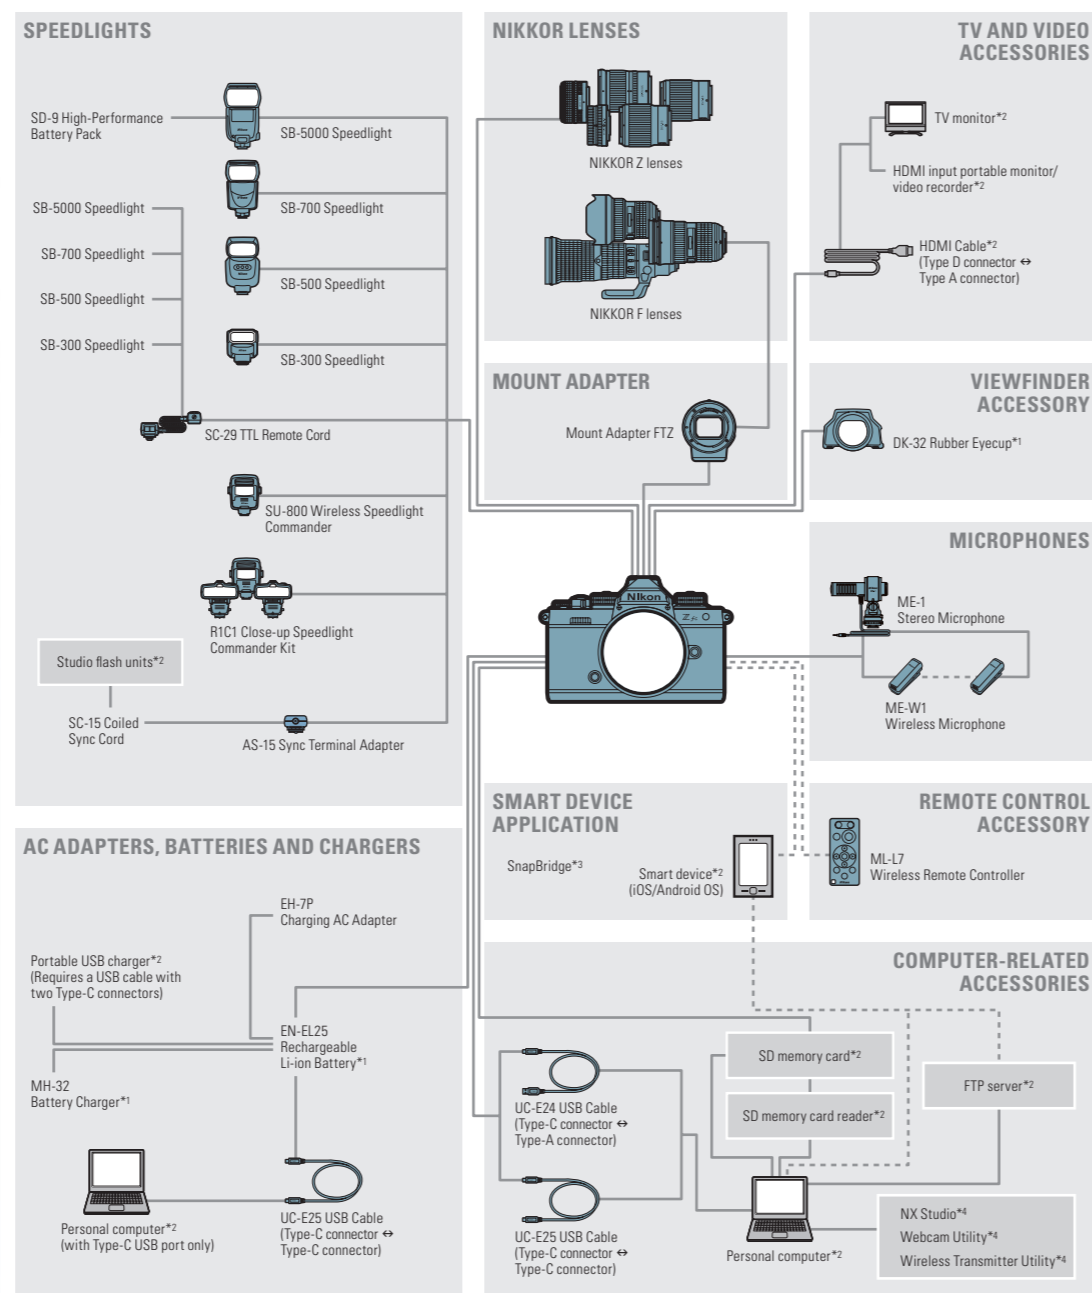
SPEEDLIGHTS

SD-9 High-Performance Battery Pack

SB-5000 Speedlight

SB-700 Speedlight

SB-500 Speedlight

SB-300 Speedlight

SB-5000 Speedlight

SB-700 Speedlight

SB-500 Speedlight

SB-300 Speedlight

SC-29 TTL Remote Cord

SU-800 Wireless Speedlight Commander

R1C1 Close-up Speedlight Commander Kit

Studio flash units*2

SC-15 Coiled Sync Cord

AS-15 Sync Terminal Adapter

NIKKOR LENSES

NIKKOR Z lenses

NIKKOR F lenses

MOUNT ADAPTER

Mount Adapter FTZ

TV AND VIDEO ACCESSORIES

TV monitor*2

HDMI input portable monitor/ video recorder*2

HDMI Cable*2 (Type D connector ↔ Type A connector)

VIEWFINDER ACCESSORY

DK-32 Rubber Eyecup*1

MICROPHONES

ME-1 Stereo Microphone

ME-W1 Wireless Microphone

Nikon

SMART DEVICE APPLICATION

SnapBridge*3

Smart device*2 (iOS/Android OS)

REMOTE CONTROL ACCESSORY

ML-L7 Wireless Remote Controller

AC ADAPTERS, BATTERIES AND CHARGERS

EH-7P Charging AC Adapter

Portable USB charger*2 (Requires a USB cable with two Type-C connectors)

EN-EL25 Rechargeable Li-ion Battery*1

MH-32 Battery Charger*1

Personal computer*2 (with Type-C USB port only)

UC-E25 USB Cable (Type-C connector ↔ Type-C connector)

COMPUTER-RELATED ACCESSORIES

UC-E24 USB Cable (Type-C connector ↔ Type-A connector)

SD memory card*2

SD memory card reader*2

FTP server*2

UC-E25 USB Cable (Type-C connector ↔ Type-C connector)

Personal computer*2

NX Studio*4
Webcam Utility*4
Wireless Transmitter Utility*4